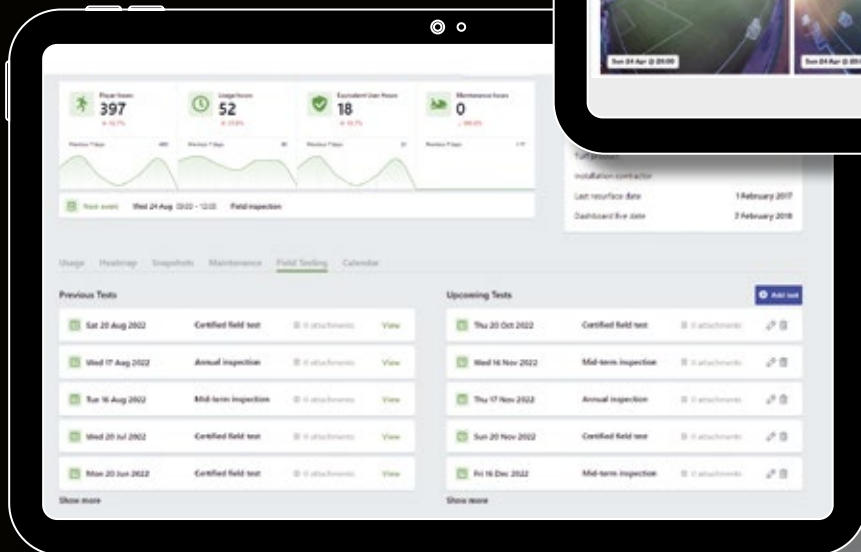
Sun 24 Apr @ 20:00

Sun 24 Apr @ 20:00

Player hours
397
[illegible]

Usage hours
52
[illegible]

Equivalent User Hours
18
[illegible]

Maintenance hours
0
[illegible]

Previous 7 days

Previous 7 days

Previous 7 days

Previous 7 days

Next event Wed 24 Aug 09:00 - 12:00 Field inspection

Turf product

Installation contractor

Last resurface date 1 February 2017

Dashboard live date 2 February 2018

Usage Heatmap Snapshots Maintenance Field Testing Calendar

Previous Tests

| | | | |
|---|---|---|---|
| Sat 20 Aug 2022 | Certified field test | 0 attachments | View |
| Wed 17 Aug 2022 | Annual inspection | 0 attachments | View |
| Tue 16 Aug 2022 | Mid-term inspection | 0 attachments | View |
| Wed 20 Jul 2022 | Certified field test | 0 attachments | View |
| Mon 20 Jun 2022 | Certified field test | 0 attachments | View |

Show more

Upcoming Tests

Add test

| | | |
|---|---|---|
| Thu 20 Oct 2022 | Certified field test | 0 attachments |
| Wed 16 Nov 2022 | Mid-term inspection | 0 attachments |
| Thu 17 Nov 2022 | Annual inspection | 0 attachments |
| Sun 20 Nov 2022 | Certified field test | 0 attachments |
| Fri 16 Dec 2022 | Mid-term inspection | 0 attachments |

Show more